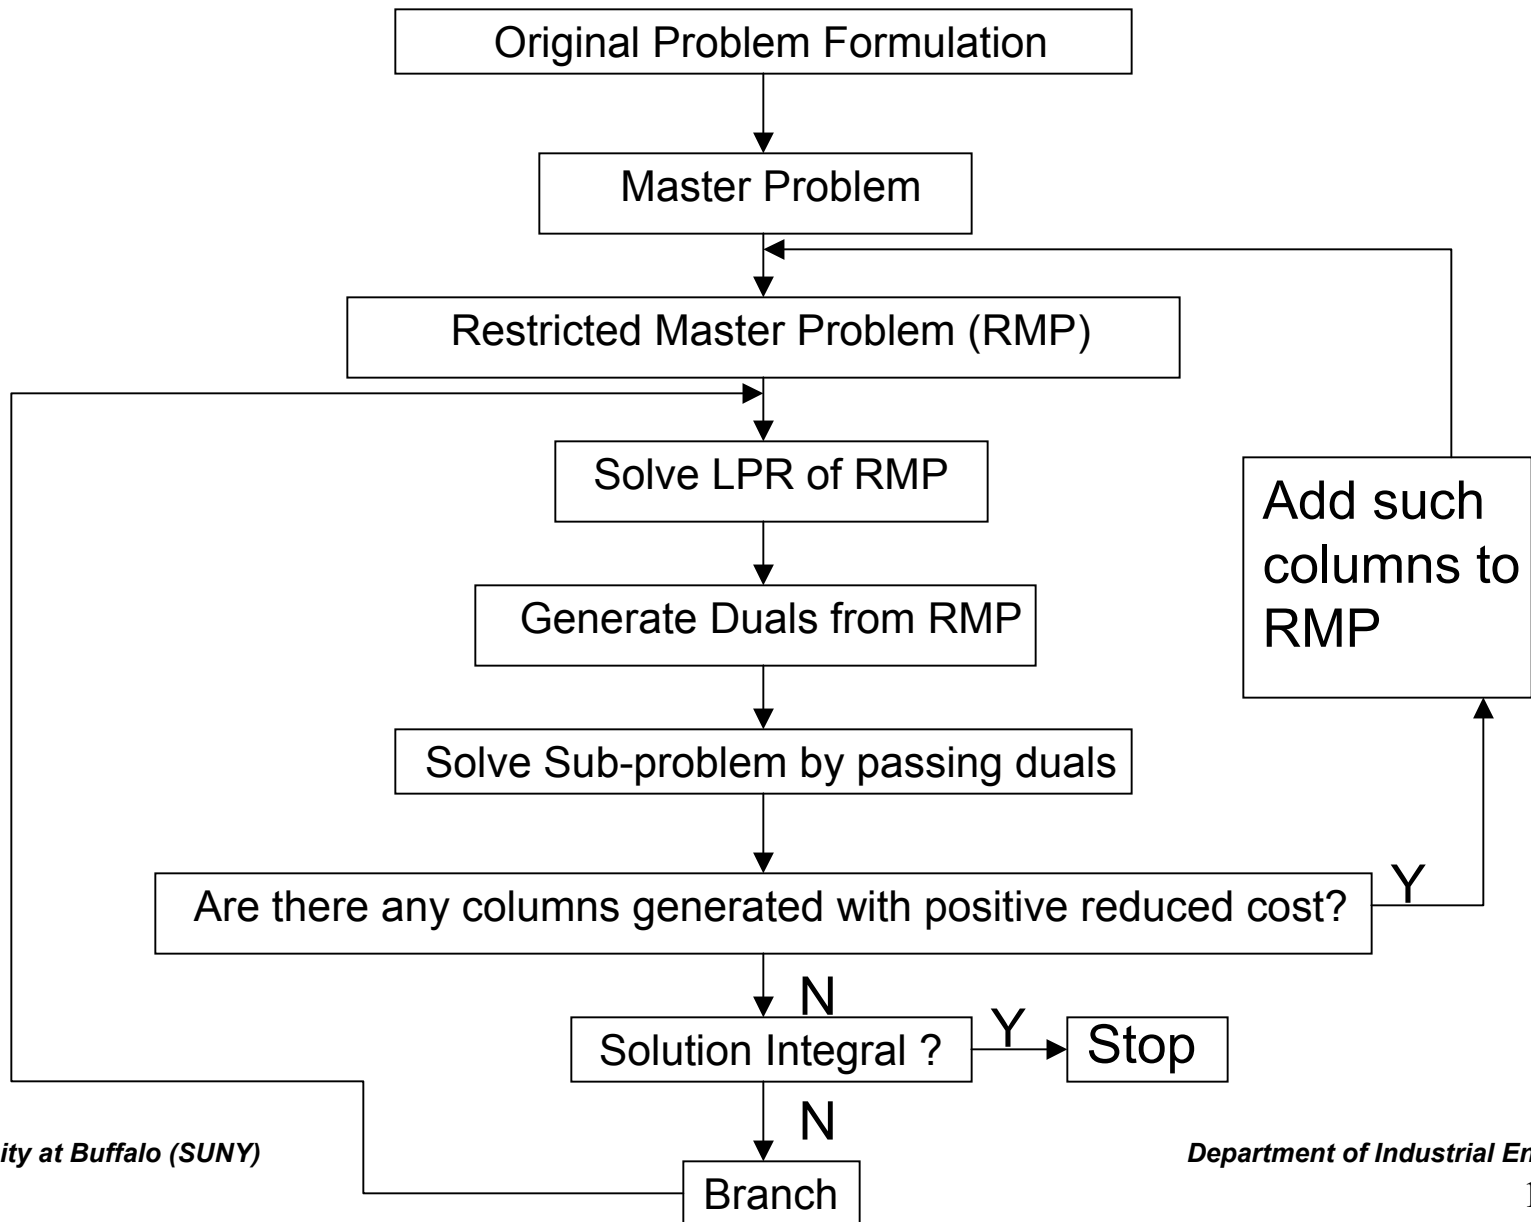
Original Problem Formulation

Master Problem

Restricted Master Problem (RMP)

Solve LPR of RMP

Generate Duals from RMP

Solve Sub-problem by passing duals

Are there any columns generated with positive reduced cost?

Y

Add such columns to RMP

N

Solution Integral ?

Y

Stop

N

Branch

ity at Buffalo (SUNY)

Department of Industrial En

1